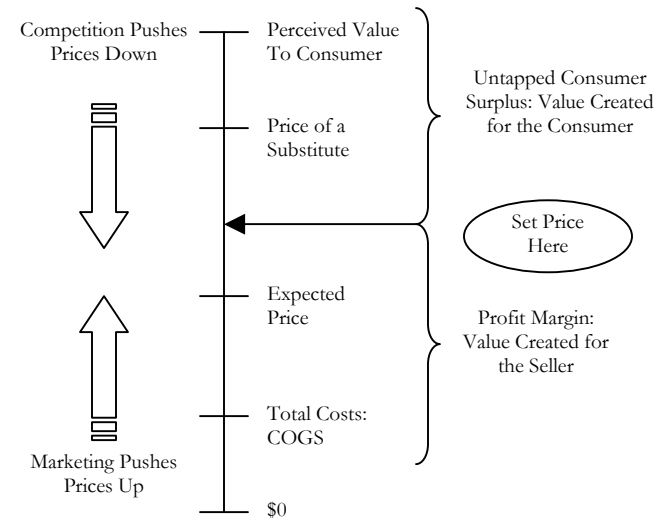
Competition Pushes Prices Down

Perceived Value To Consumer

Untapped Consumer Surplus: Value Created for the Consumer

Price of a Substitute

Set Price Here

Expected Price

Profit Margin: Value Created for the Seller

Total Costs: COGS

Marketing Pushes Prices Up

$0